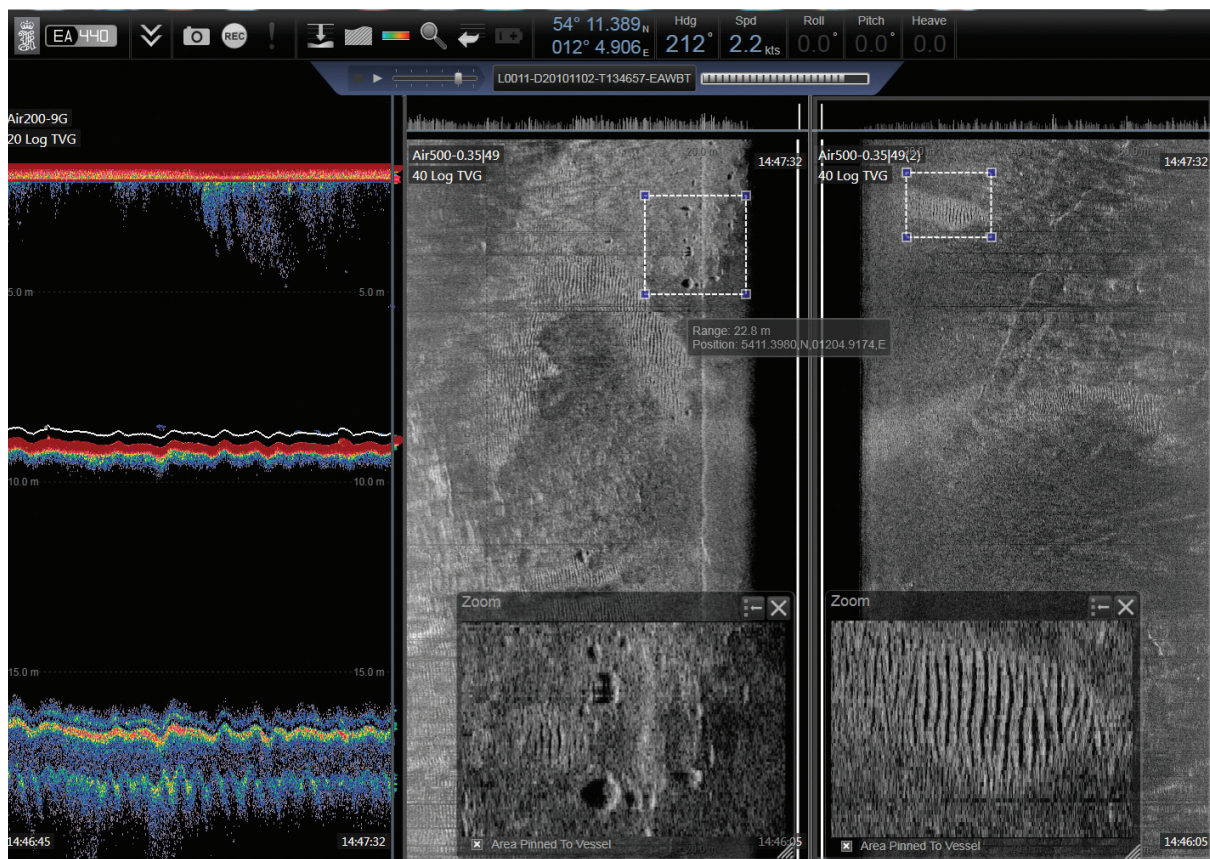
EA 440

REC

54° 11.389 N
012° 4.906 E

Hdg
212°

Spd
2.2 kts

Roll
0.0°

Pitch
0.0°

Heave
0.0

L0011-D20101102-T134657-EAWBT

Air200-9G
20 Log TVG

5.0 m
5.0 m

10.0 m
10.0 m

15.0 m
15.0 m

14:46:45
14:47:32

Air500-0.35|49
40 Log TVG
14:47:32

Range: 22.8 m
Position: 5411.3980,N,01204.9174,E

Zoom
Area Pinned To Vessel
14:46:05

Air500-0.35|49(2)
40 Log TVG
14:47:32

Zoom
Area Pinned To Vessel
14:46:05